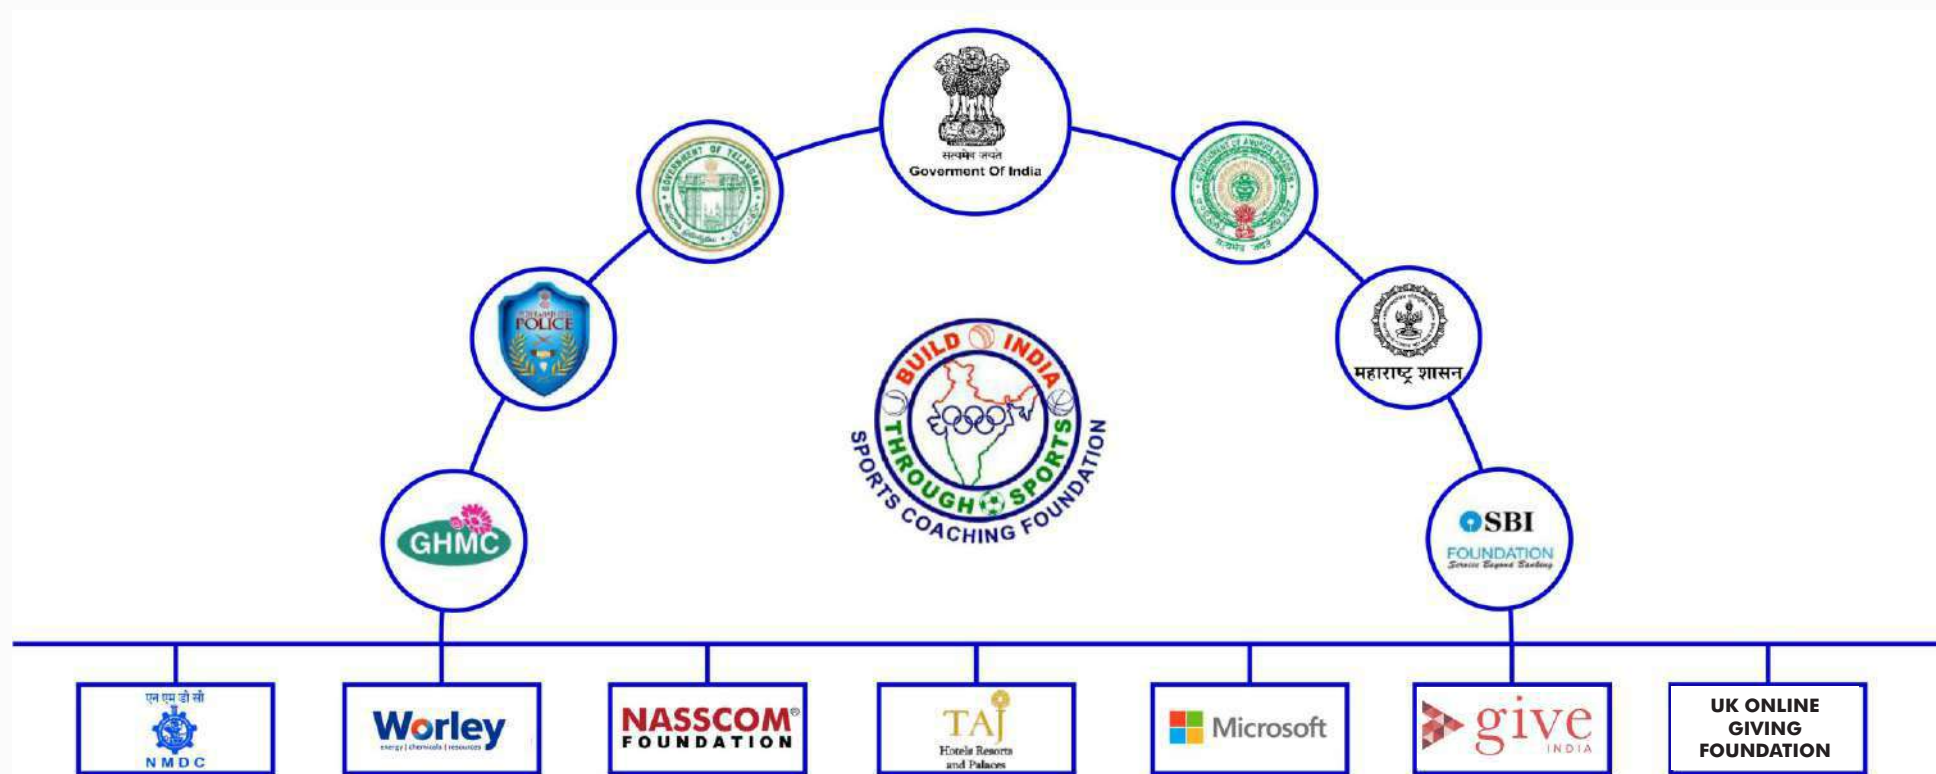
सत्यमेव जयते
Goverment Of India

GOVERNMENT OF TELANGANA

GOVERNMENT OF ANDHRA PRADESH
सत्यमेव जयते

POLICE

महाराष्ट्र शासन

BUILD INDIA THROUGH SPORTS
SPORTS COACHING FOUNDATION

GHMC

SBI
FOUNDATION
Service Beyond Banking

एन एम डी सी
NMDC

Worley
energy | chemicals | resources

NASSCOM®
FOUNDATION

TAJ
Hotels Resorts and Palaces

Microsoft

give
INDIA

UK ONLINE GIVING FOUNDATION